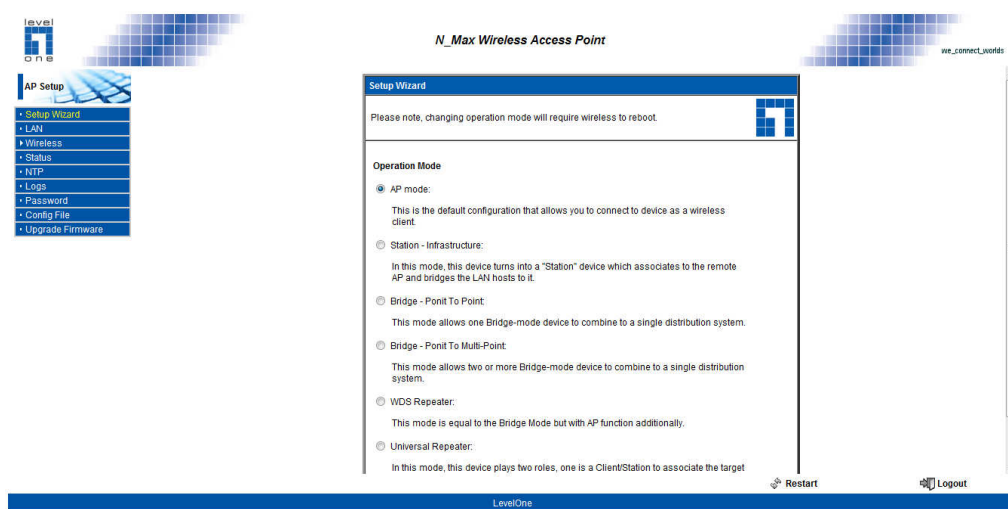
level one

N_Max Wireless Access Point

we_connect_worlds

AP Setup

• Setup Wizard
• LAN
▸ Wireless
• Status
• NTP
• Logs
• Password
• Config File
• Upgrade Firmware

Setup Wizard

Please note, changing operation mode will require wireless to reboot.

Operation Mode

AP mode:

This is the default configuration that allows you to connect to device as a wireless client.

Station - Infrastructure:

In this mode, this device turns into a "Station" device which associates to the remote AP and bridges the LAN hosts to it.

Bridge - Ponit To Point:

This mode allows one Bridge-mode device to combine to a single distribution system.

Bridge - Ponit To Multi-Point:

This mode allows two or more Bridge-mode device to combine to a single distribution system.

WDS Repeater:

This mode is equal to the Bridge Mode but with AP function additionally.

Universal Repeater:

In this mode, this device plays two roles, one is a Client/Station to associate the target

Restart

Logout

LevelOne